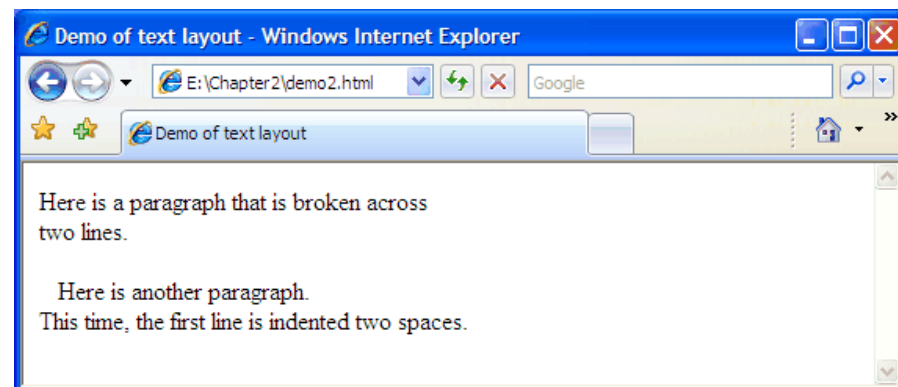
Demo of text layout - Windows Internet Explorer

E:\Chapter2\demo2.html

Google

Demo of text layout

Here is a paragraph that is broken across two lines.

Here is another paragraph.
This time, the first line is indented two spaces.